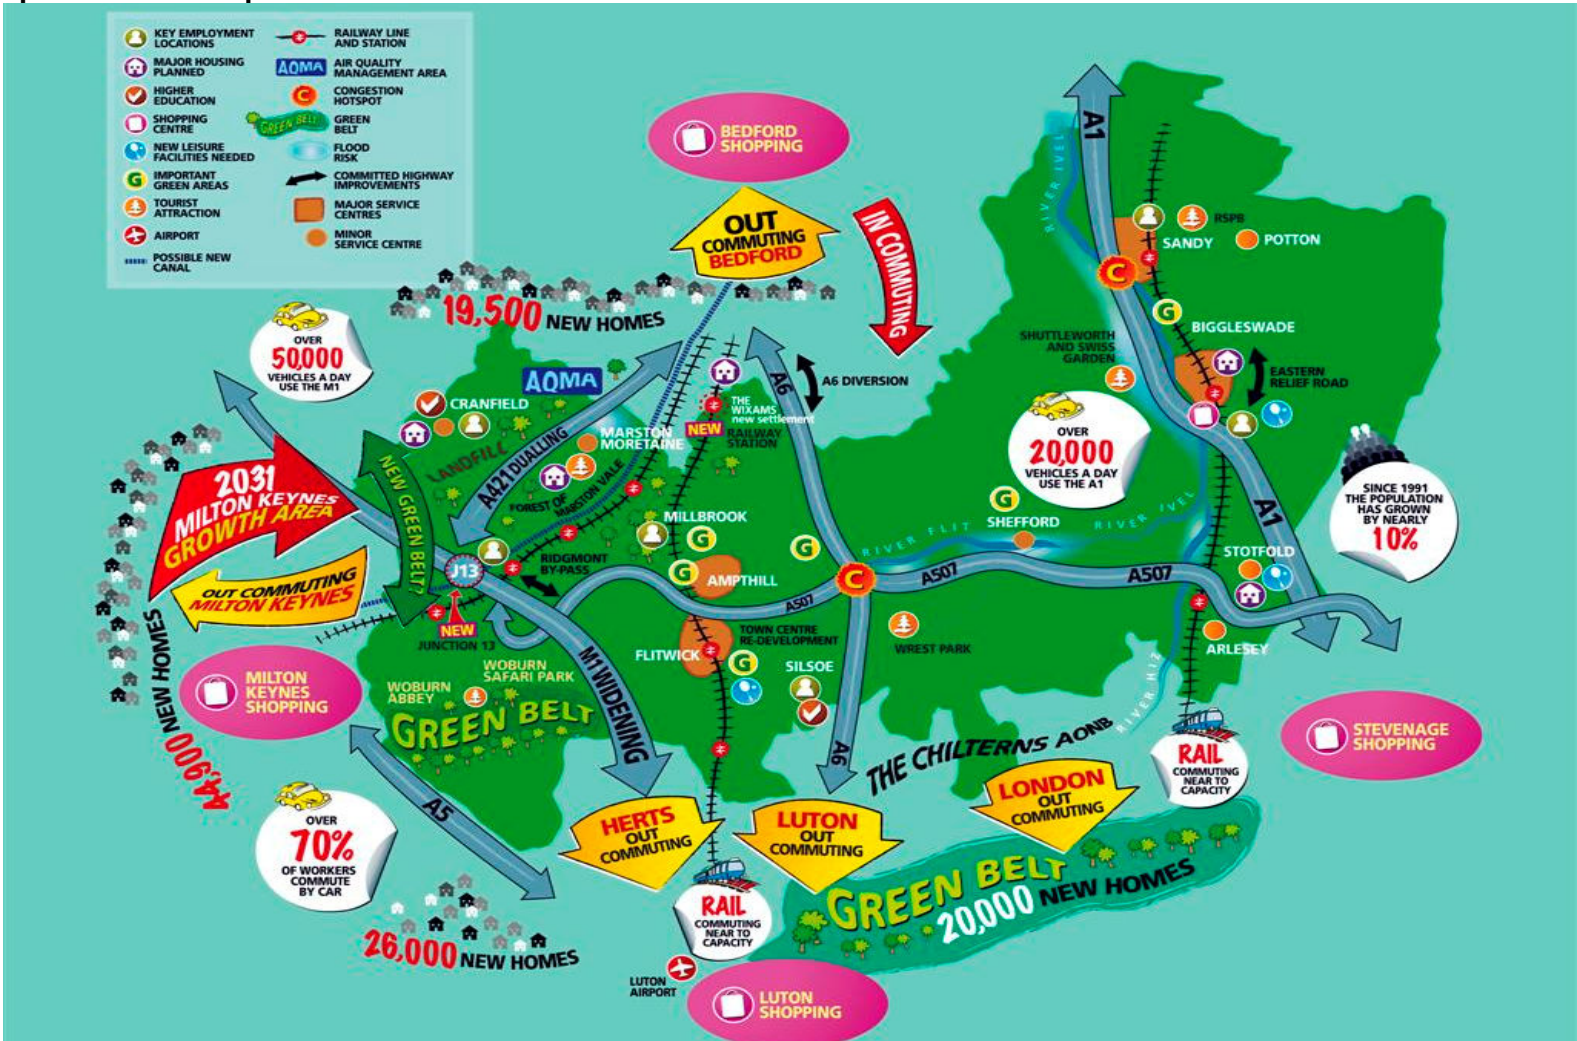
KEY EMPLOYMENT LOCATIONS
MAJOR HOUSING PLANNED
HIGHER EDUCATION
SHOPPING CENTRE
NEW LEISURE FACILITIES NEEDED
IMPORTANT GREEN AREAS
TOURIST ATTRACTION
AIRPORT
POSSIBLE NEW CANAL
RAILWAY LINE AND STATION
AQMA AIR QUALITY MANAGEMENT AREA
CONGESTION HOTSPOT
GREEN BELT GREEN BELT
FLOOD RISK
COMMITTED HIGHWAY IMPROVEMENTS
MAJOR SERVICE CENTRES
MINOR SERVICE CENTRE

BEDFORD SHOPPING

OUT COMMUTING BEDFORD

IN COMMUTING

19,500 NEW HOMES

OVER 50,000 VEHICLES A DAY USE THE M1

AQMA

CRANFIELD

A421 DUALLING

LANDFILL

NEW GREEN BELT?

MARSTON MORETAINE

FOREST OF MARSTON VALE

THE WIXAMS new settlement

NEW RAILWAY STATION

A6

A6 DIVERSION

2031 MILTON KEYNES GROWTH AREA

OUT COMMUTING MILTON KEYNES

J13

NEW JUNCTION 13

RIDGMONT BY-PASS

MILLBROOK

AMPTHILL

A507

TOWN CENTRE RE-DEVELOPMENT

FLITWICK

SILSOE

WREST PARK

M1 WIDENING

WOBURN SAFARI PARK

WOBURN ABBEY

GREEN BELT

MILTON KEYNES SHOPPING

44,900 NEW HOMES

A5

OVER 70% OF WORKERS COMMUTE BY CAR

26,000 NEW HOMES

HERTS OUT COMMUTING

LUTON OUT COMMUTING

RAIL COMMUTING NEAR TO CAPACITY

LUTON AIRPORT

LUTON SHOPPING

A1

RIVER IVEL

RSPB

SANDY

POTTON

BIGGLESWADE

EASTERN RELIEF ROAD

SHUTTLEWORTH AND SWISS GARDEN

OVER 20,000 VEHICLES A DAY USE THE A1

SHEFFORD

RIVER FLIT

RIVER IVEL

A507

SINCE 1991 THE POPULATION HAS GROWN BY NEARLY 10%

STOTFOLD

A1

ARLESEY

RIVER HIZ

THE CHILTERNS AONB

LONDON OUT COMMUTING

RAIL COMMUTING NEAR TO CAPACITY

STEVENAGE SHOPPING

GREEN BELT 20,000 NEW HOMES